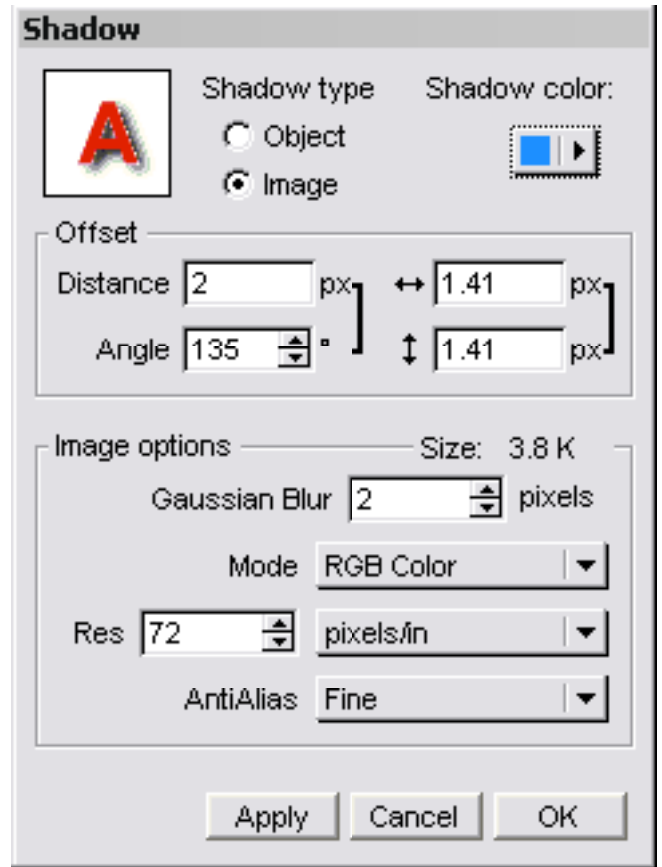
Shadow

A

Shadow type
Object
Image

Shadow color:

Offset
Distance 2 px
Angle 135 °
↔ 1.41 px
↕ 1.41 px

Image options
Size: 3.8 K
Gaussian Blur 2 pixels
Mode RGB Color
Res 72 pixels/in
AntiAlias Fine

Apply Cancel OK